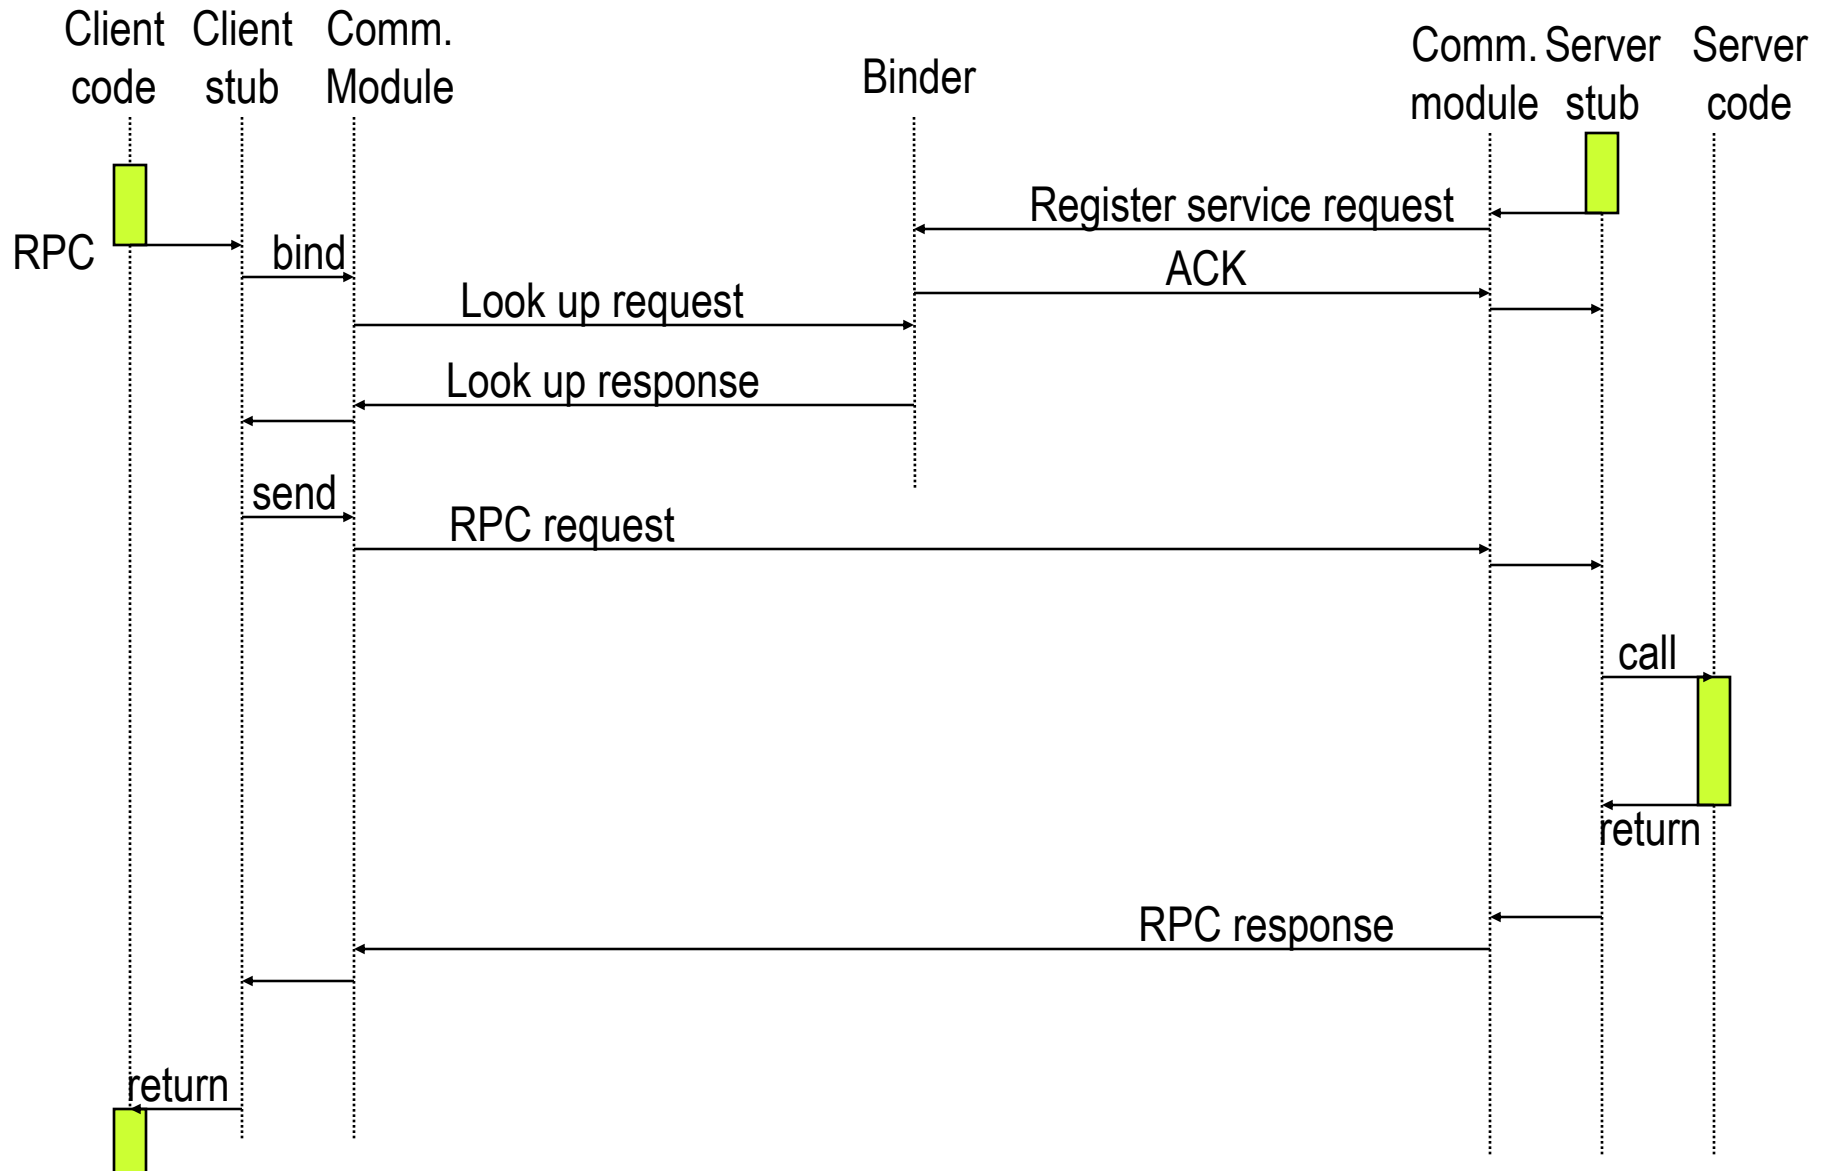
Client code

Client stub

Comm. Module

Binder

Comm. module

Server stub

Server code

Register service request

RPC

bind

ACK

Look up request

Look up response

send

RPC request

call

return

RPC response

return